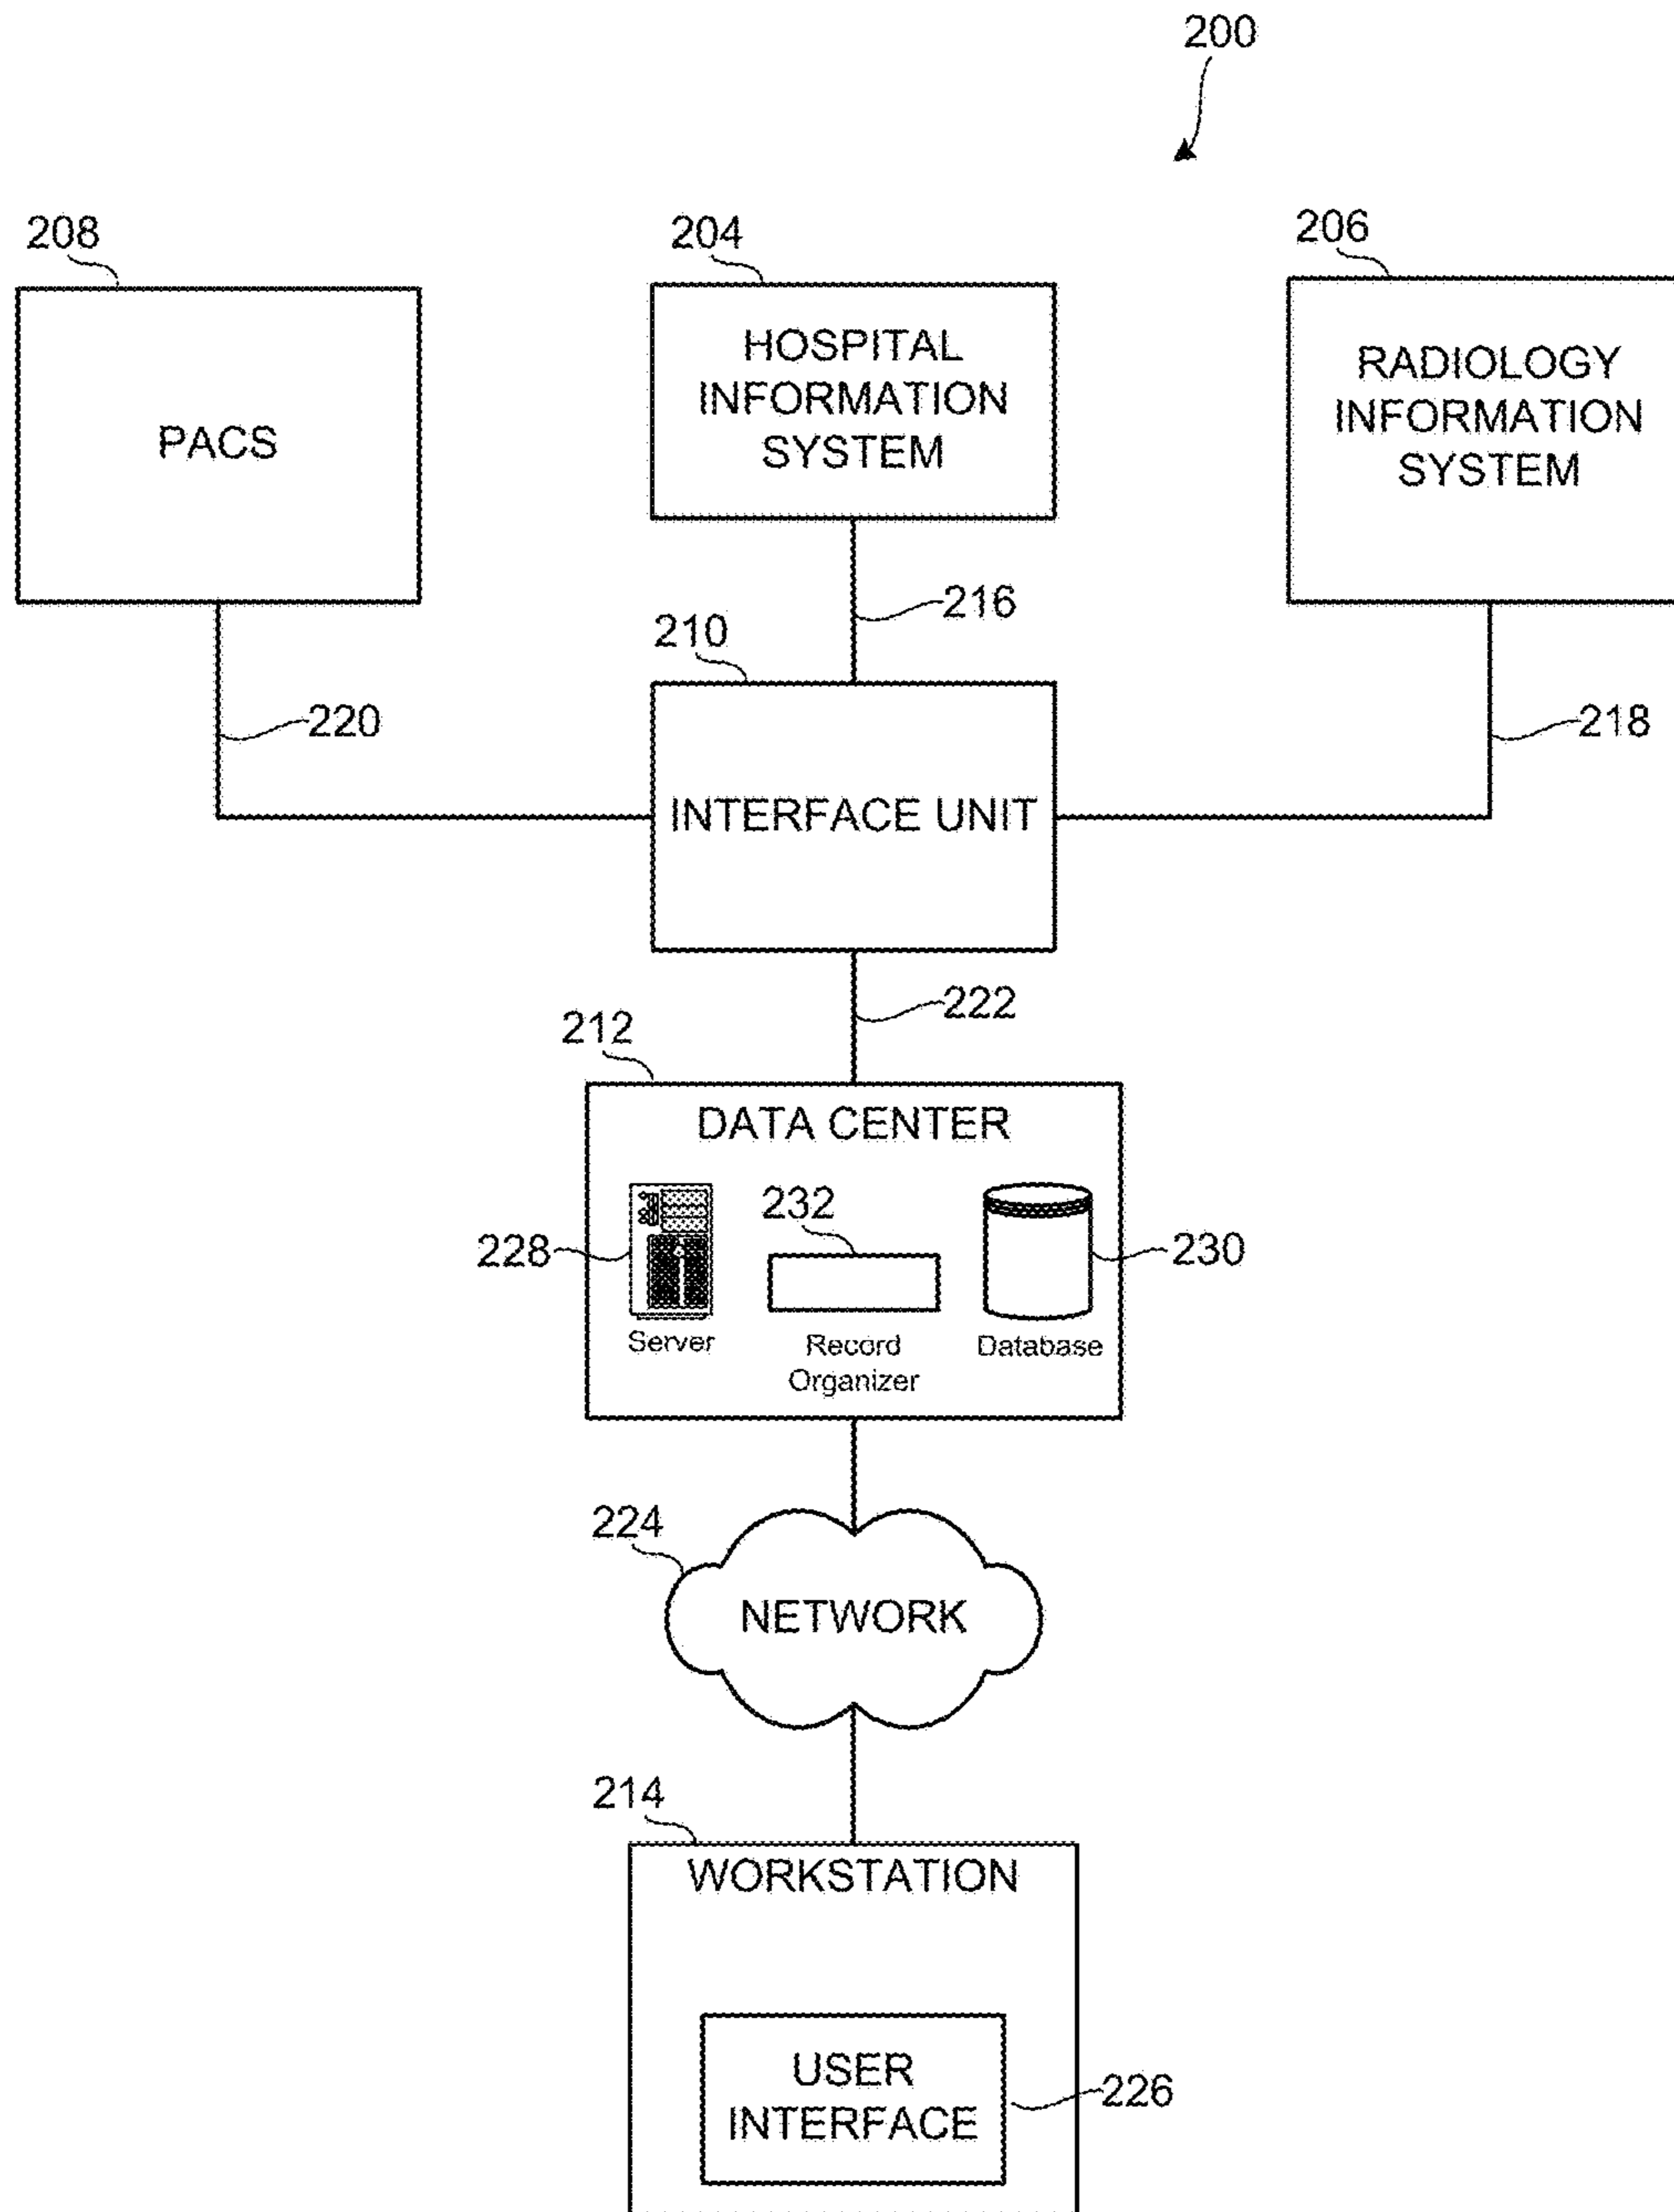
200

208

PACS

204

HOSPITAL INFORMATION SYSTEM

206

RADIOLOGY INFORMATION SYSTEM

216

210

220

218

INTERFACE UNIT

222

212

DATA CENTER

232

228

230

Server

Record Organizer

Database

224

NETWORK

214

WORKSTATION

USER INTERFACE

226